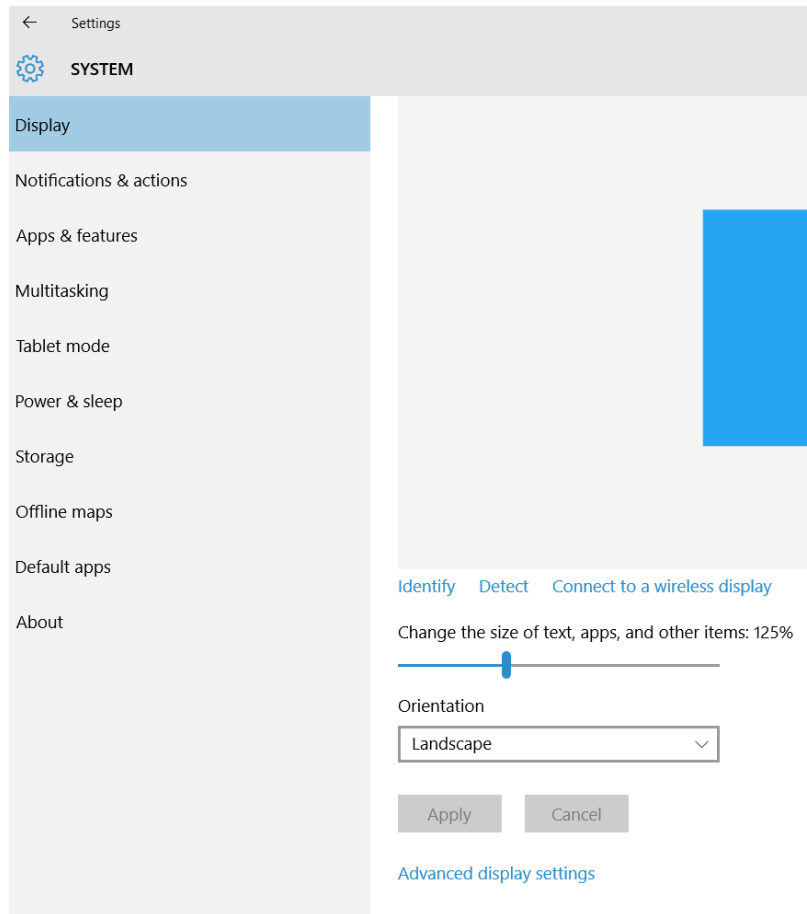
Settings

SYSTEM

Display

Notifications & actions

Apps & features

Multitasking

Tablet mode

Power & sleep

Storage

Offline maps

Default apps

About

Identify Detect Connect to a wireless display

Change the size of text, apps, and other items: 125%

Orientation

Landscape

Apply Cancel

Advanced display settings